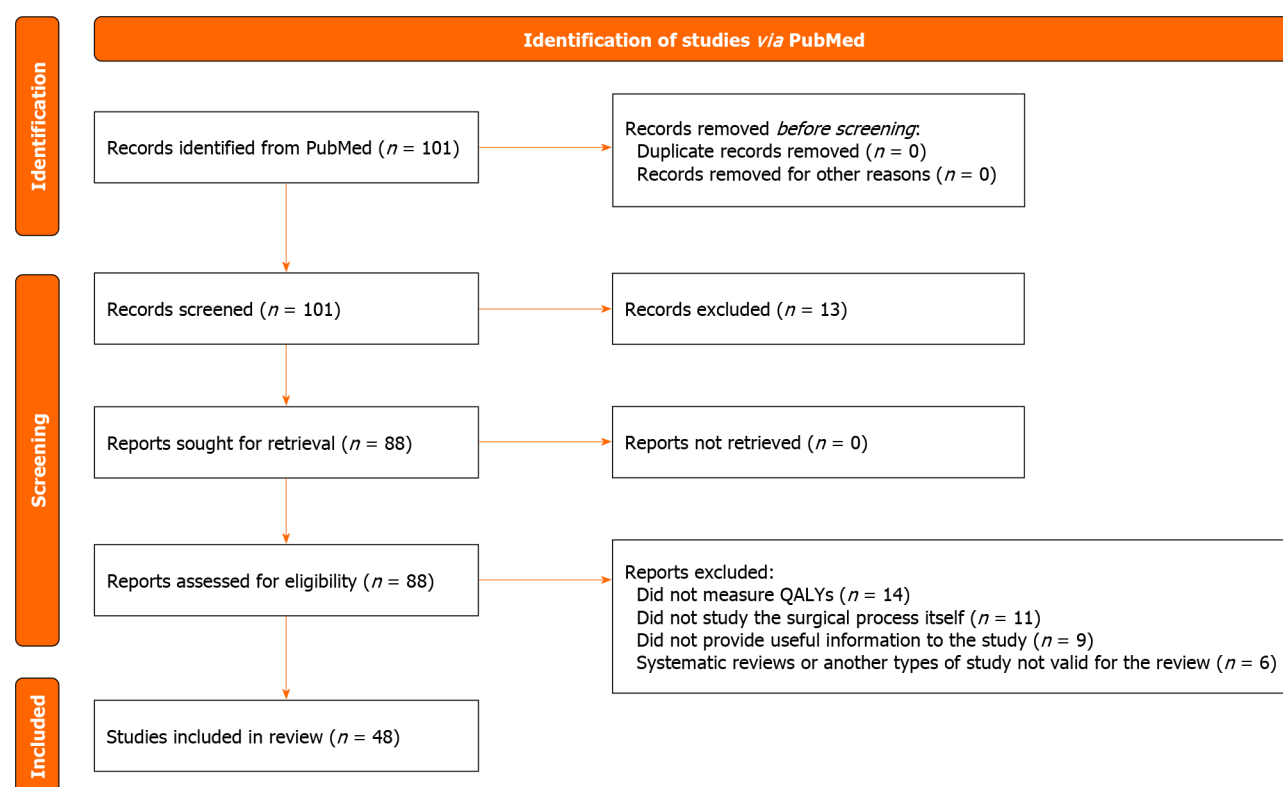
Identification of studies via PubMed

Identification

Records identified from PubMed ($n$ = 101)

Records removed before screening:
Duplicate records removed ($n$ = 0)
Records removed for other reasons ($n$ = 0)

Screening

Records screened ($n$ = 101)

Records excluded ($n$ = 13)

Reports sought for retrieval ($n$ = 88)

Reports not retrieved ($n$ = 0)

Reports assessed for eligibility ($n$ = 88)

Reports excluded:
Did not measure QALYs ($n$ = 14)
Did not study the surgical process itself ($n$ = 11)
Did not provide useful information to the study ($n$ = 9)
Systematic reviews or another types of study not valid for the review ($n$ = 6)

Included

Studies included in review ($n$ = 48)